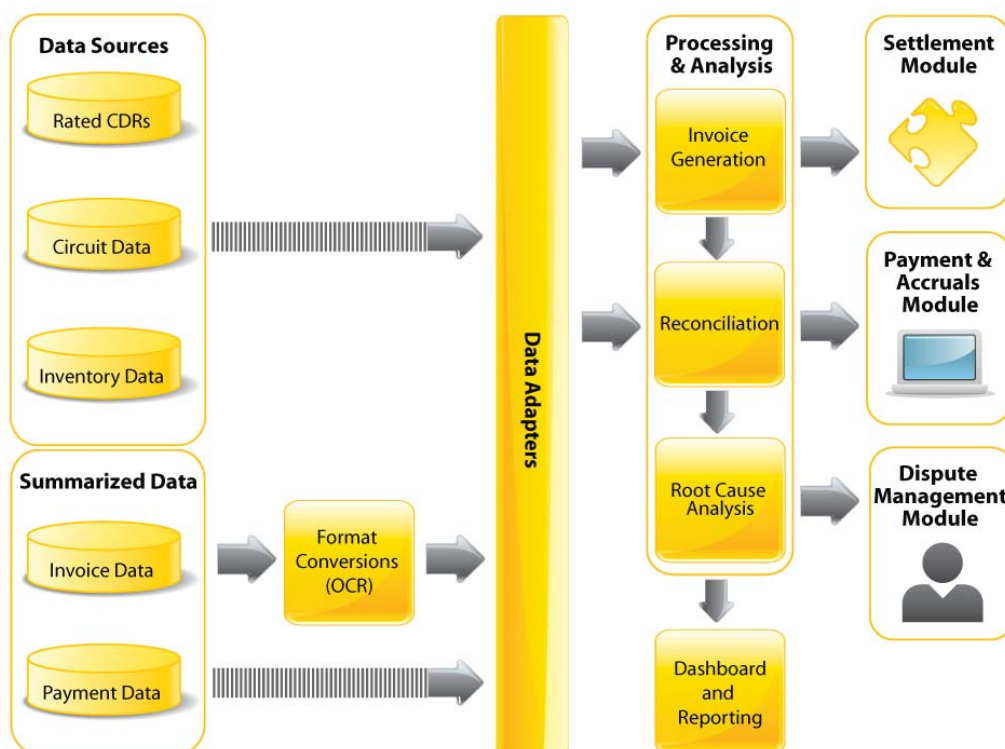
Data Sources

Rated CDRs

Circuit Data

Inventory Data

Summarized Data

Invoice Data

Payment Data

Format Conversions (OCR)

Data Adapters

Processing & Analysis

Invoice Generation

Reconciliation

Root Cause Analysis

Dashboard and Reporting

Settlement Module

Payment & Accruals Module

Dispute Management Module